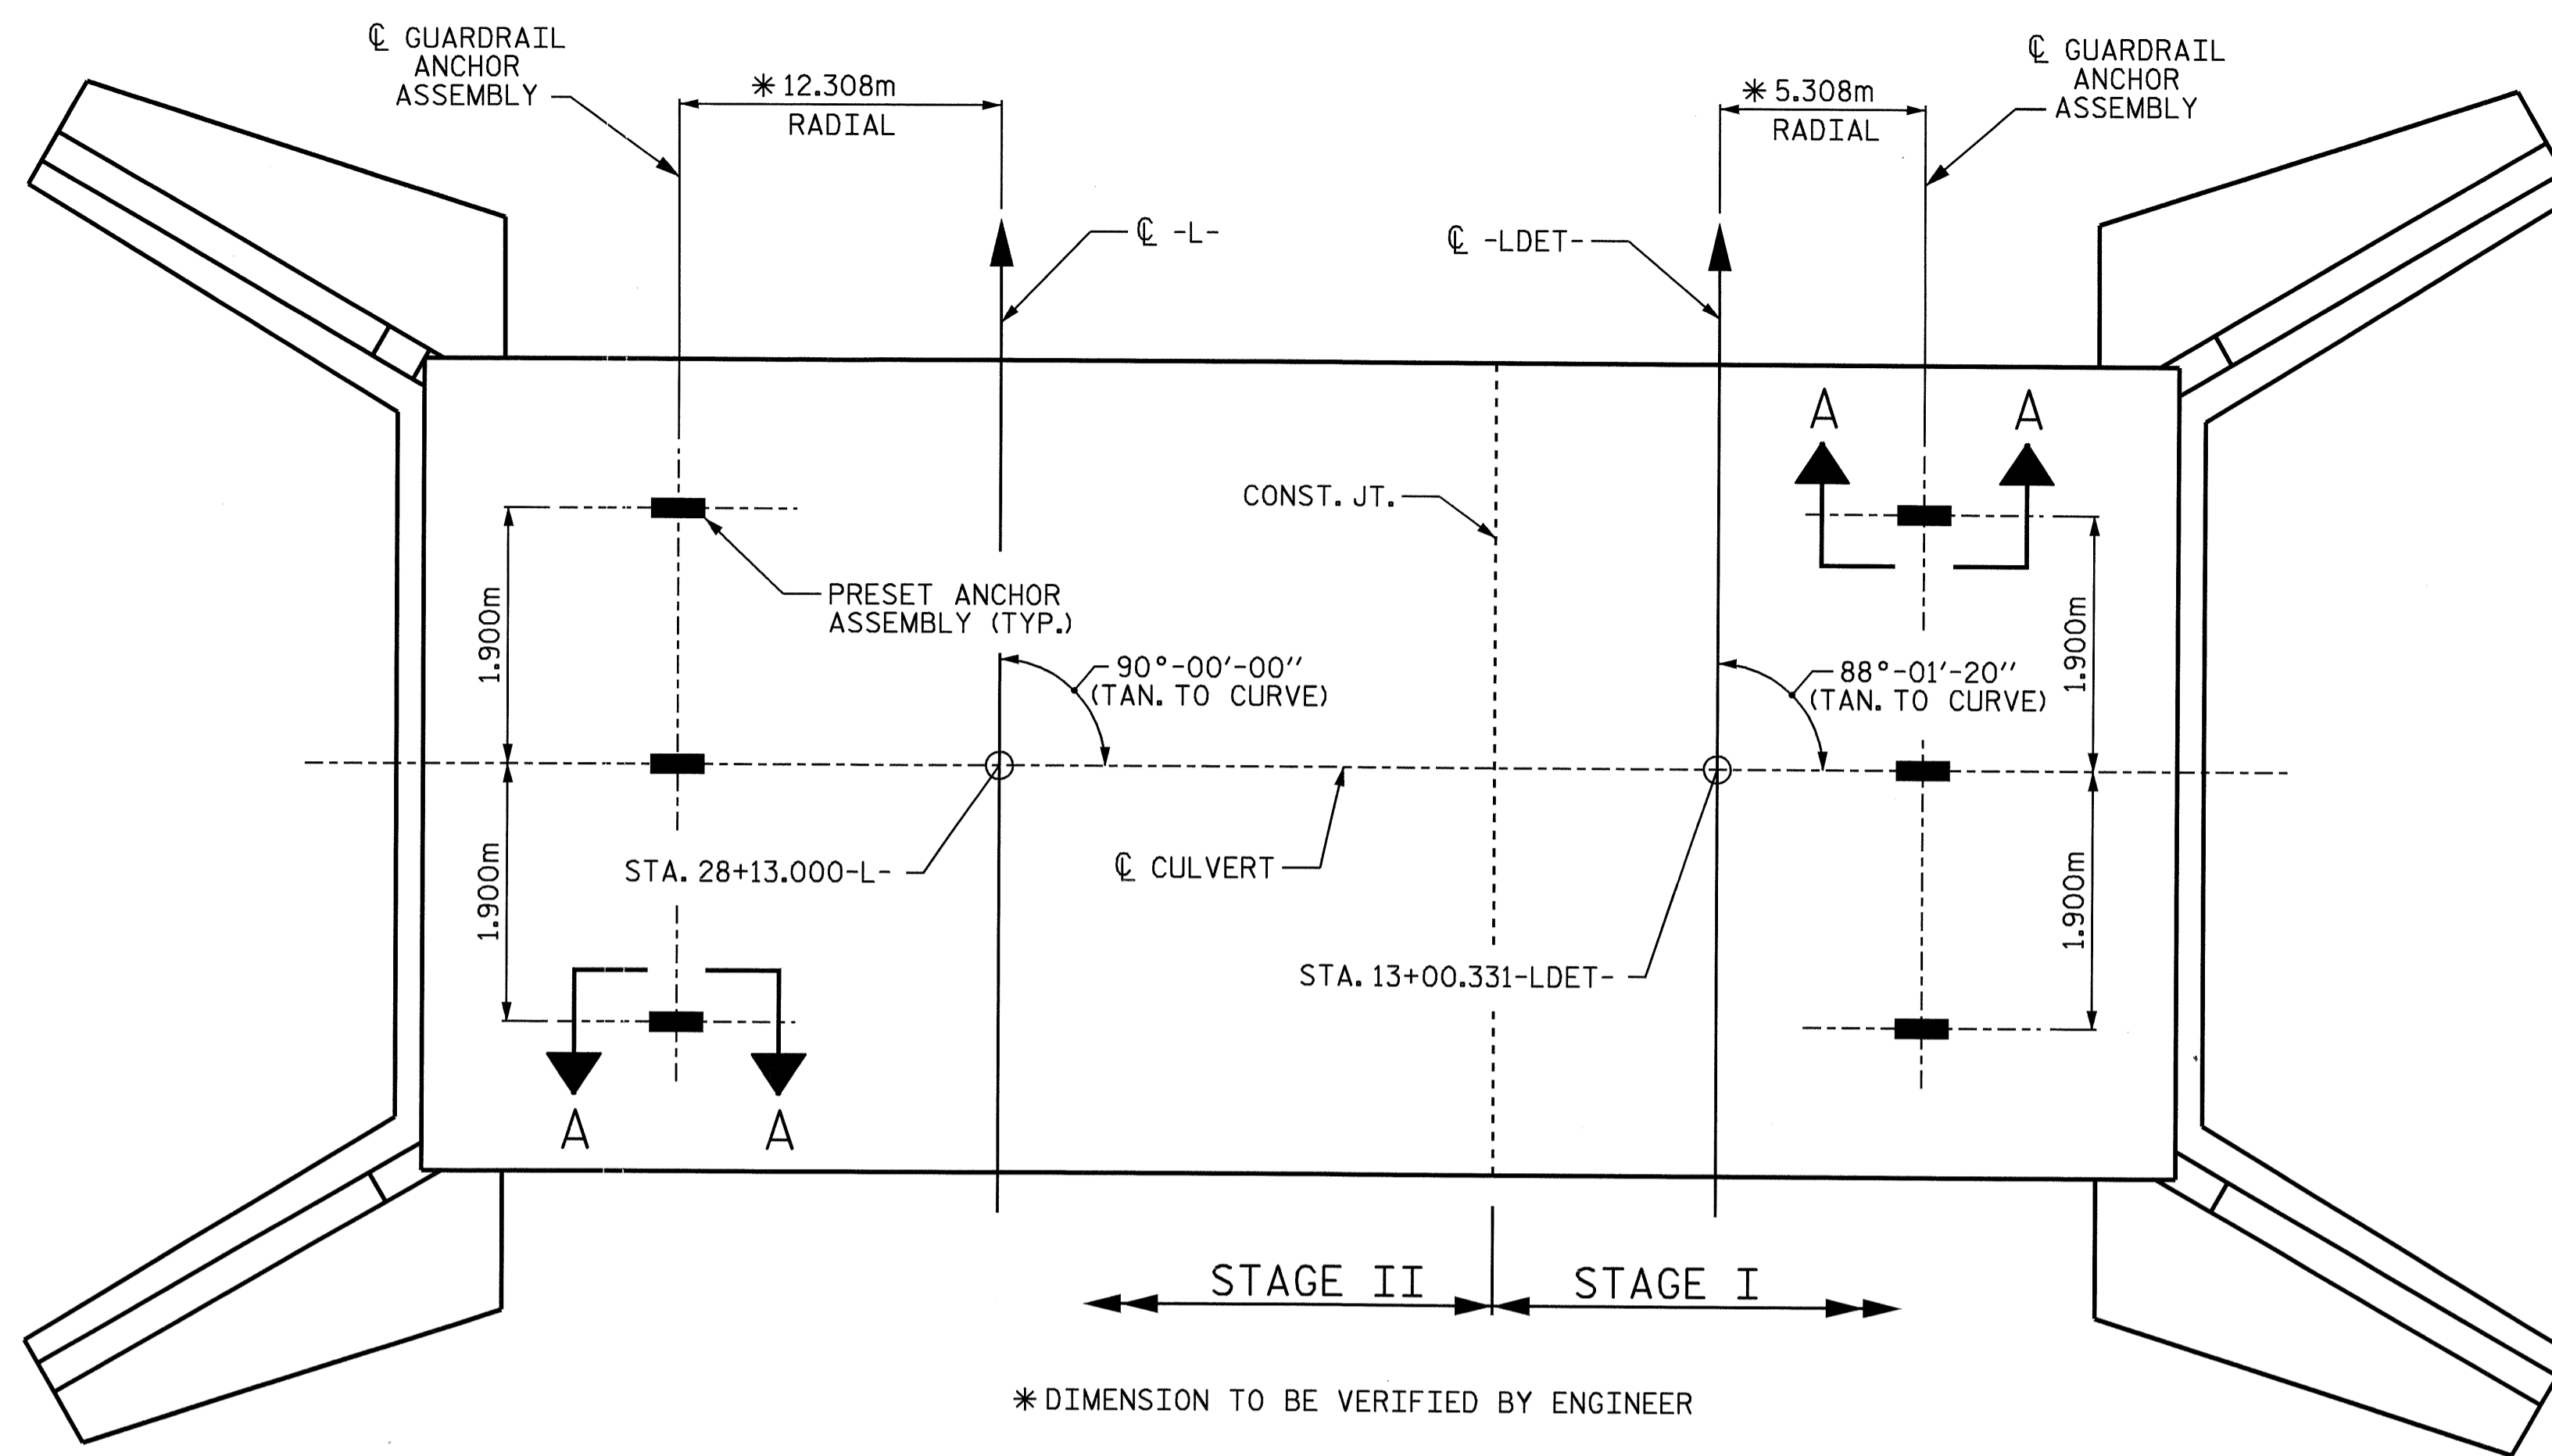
℄ GUARDRAIL ANCHOR ASSEMBLY

✳ 12.308m
RADIAL

✳ 5.308m
RADIAL

℄ GUARDRAIL ANCHOR ASSEMBLY

℄ -L-

℄ -LDET-

A A

CONST. JT.

1.900m

PRESET ANCHOR ASSEMBLY (TYP.)

90°-00'-00" (TAN. TO CURVE)

88°-01'-20" (TAN. TO CURVE)

1.900m

1.900m

STA. 28+13.000-L-

℄ CULVERT

1.900m

STA. 13+00.331-LDET-

A A

STAGE II

STAGE I

✳ DIMENSION TO BE VERIFIED BY ENGINEER